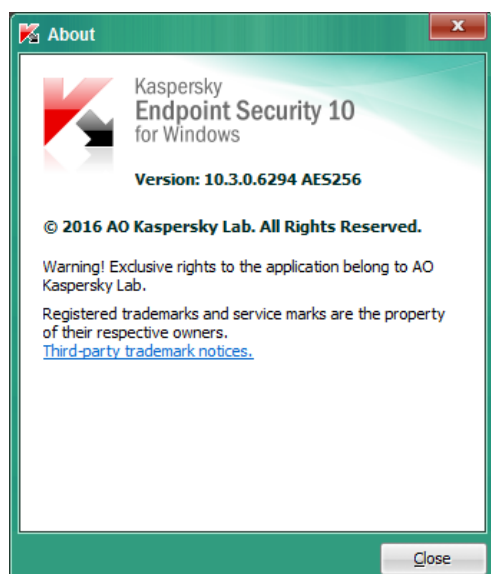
About

x

Kaspersky
Endpoint Security 10
for Windows

Version: 10.3.0.6294 AES256

© 2016 AO Kaspersky Lab. All Rights Reserved.

Warning! Exclusive rights to the application belong to AO Kaspersky Lab.

Registered trademarks and service marks are the property of their respective owners.
Third-party trademark notices.

Close